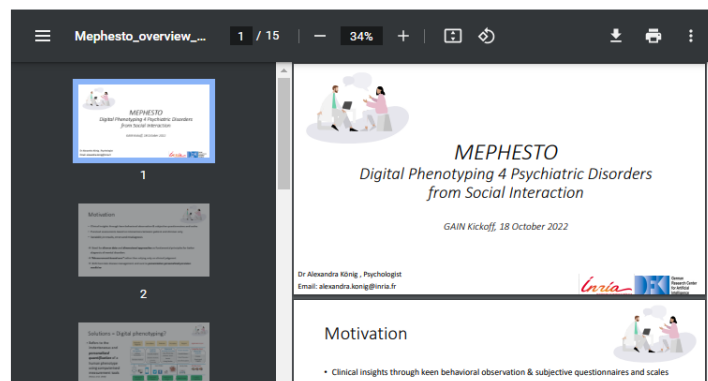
Mephesto_overview_...  1 / 15  34%

MEPHESTO
Digital Phenotyping 4 Psychiatric Disorders from Social Interaction

GAIN Kickoff, 18 October 2022

1

Motivation

2

Solutions = Digital phenotyping?

MEPHESTO
Digital Phenotyping 4 Psychiatric Disorders
from Social Interaction

GAIN Kickoff, 18 October 2022

Dr Alexandra König , Psychologist
Email: alexandra.konig@inria.fr

Inria

German Research Center for Artificial Intelligence

Motivation

• Clinical insights through keen behavioral observation & subjective questionnaires and scales